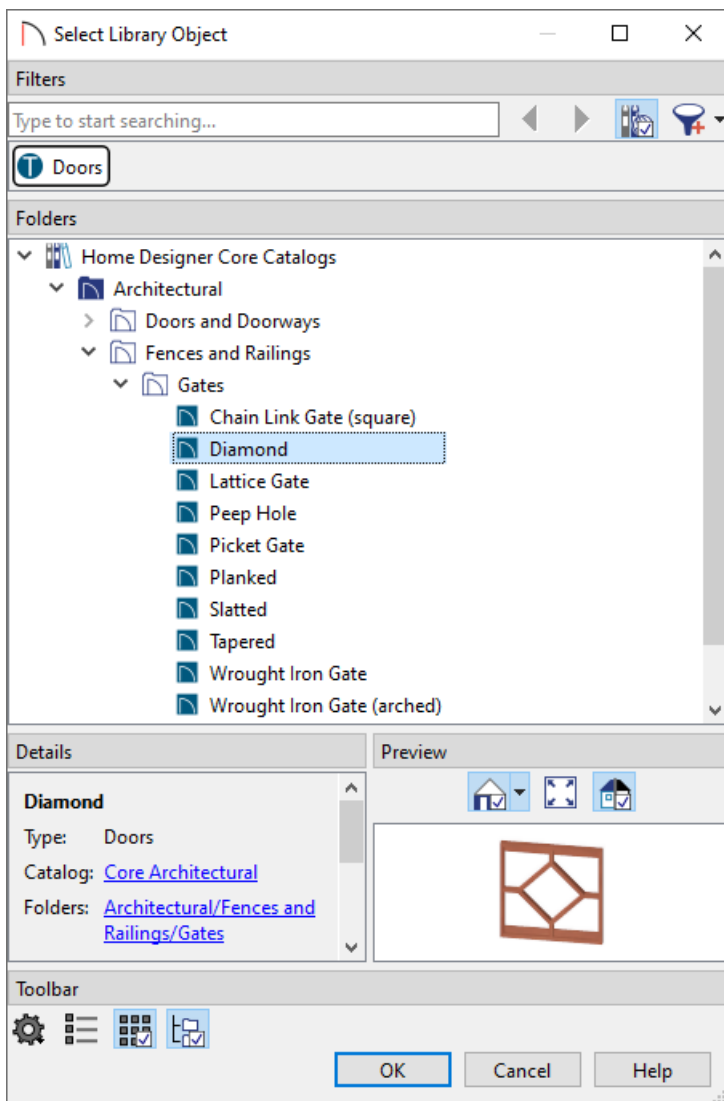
Select Library Object

Filters

Type to start searching...

Doors

Folders

Home Designer Core Catalogs
Architectural
Doors and Doorways
Fences and Railings
Gates
Chain Link Gate (square)
Diamond
Lattice Gate
Peep Hole
Picket Gate
Planked
Slatted
Tapered
Wrought Iron Gate
Wrought Iron Gate (arched)

Details

Diamond
Type: Doors
Catalog: Core Architectural
Folders: Architectural/Fences and Railings/Gates

Preview

Toolbar

OK
Cancel
Help